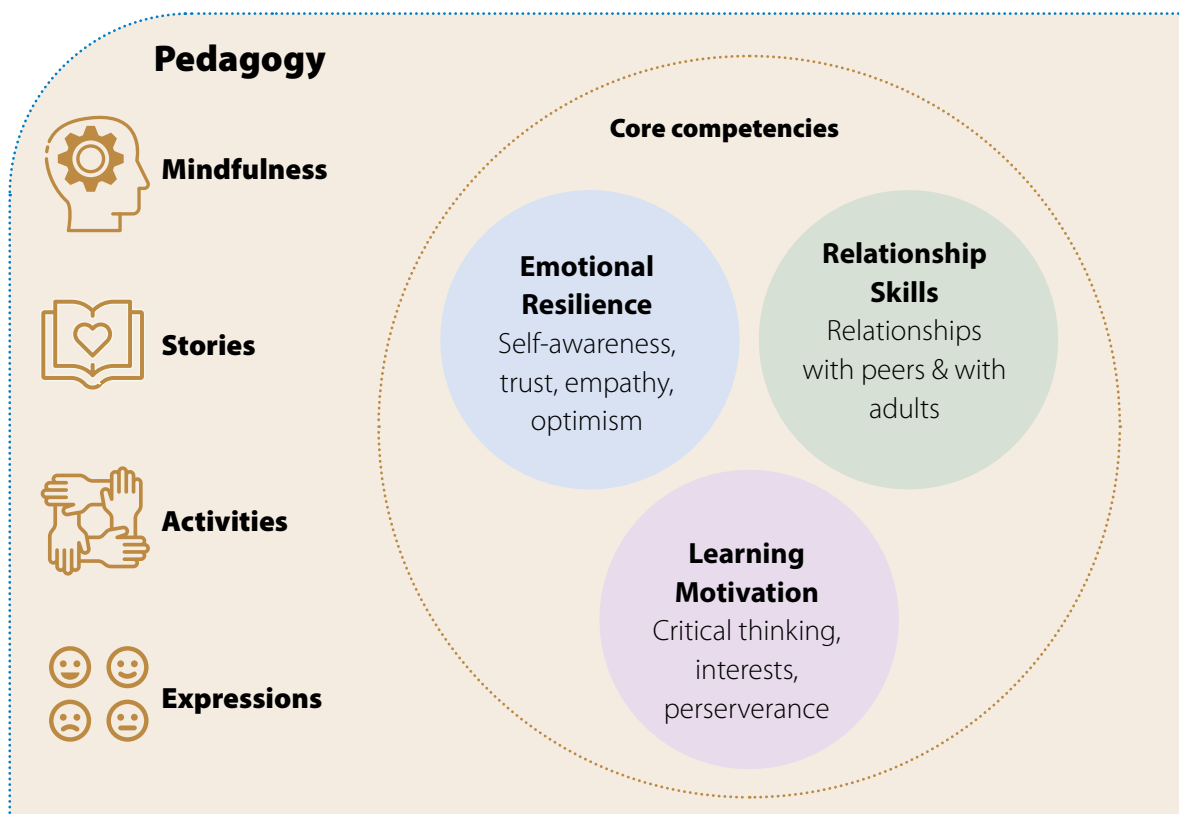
Pedagogy

Mindfulness

Stories

Activities

Expressions

Core competencies

Emotional Resilience
Self-awareness, trust, empathy, optimism

Relationship Skills
Relationships with peers & with adults

Learning Motivation
Critical thinking, interests, perserverance